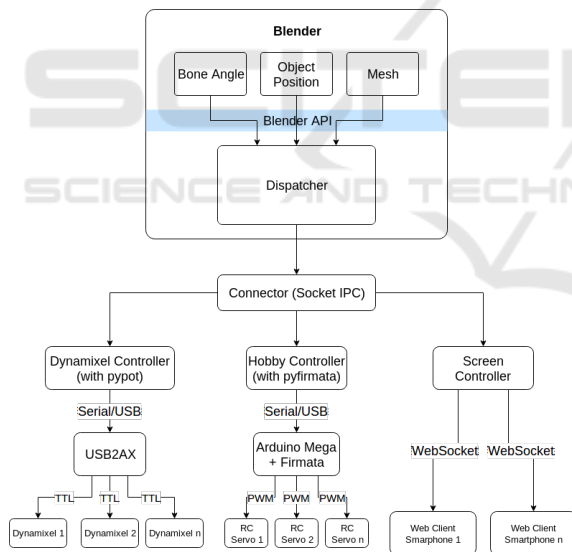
Blender

Bone Angle

Object Position

Mesh

Blender API

Dispatcher

Connector (Socket IPC)

Dynamixel Controller (with pypot)

Hobby Controller (with pyfirmata)

Screen Controller

Serial/USB

Serial/USB

USB2AX

Arduino Mega + Firmata

WebSocket

WebSocket

TTL

TTL

TTL

PWM

PWM

PWM

Dynamixel 1

Dynamixel 2

Dynamixel n

RC Servo 1

RC Servo 2

RC Servo n

Web Client Smarphone 1

Web Client Smarphone n